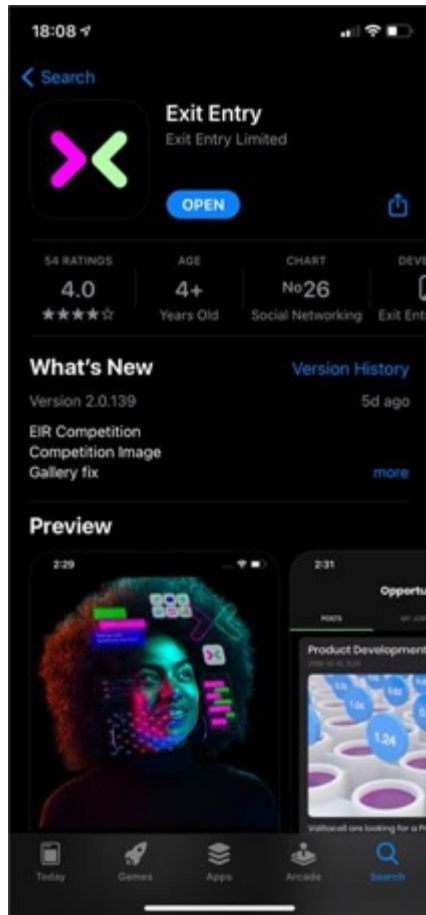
18:08

< Search

Exit Entry
Exit Entry Limited

OPEN

54 RATINGS
4.0
★★★★☆

AGE
4+
Years Old

CHART
No26
Social Networking

DEVE
Exit Ent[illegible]

What's New
Version History
Version 2.0.139
5d ago
EIR Competition
Competition Image
Gallery fix
more

Preview

2:29

2:31
Opportu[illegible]
POSTS
MY JOB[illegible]
Product Development
1.24
Vallocell are looking for a P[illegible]

Today
Games
Apps
Arcade
Search